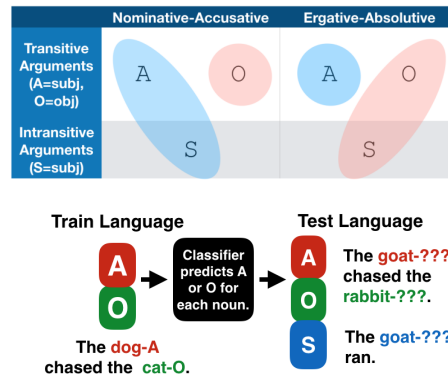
| | Nominative-Accusative | Ergative-Absolutive |
|---|---|---|
| Transitive Arguments (A=subj, O=obj) | A O | A O |
| Intransitive Arguments (S=subj) | S | S |

Train Language

A

O

Classifier predicts A or O for each noun.

The dog-A chased the cat-O.

Test Language

A

O

S

The goat-??? chased the rabbit-???.

The goat-??? ran.